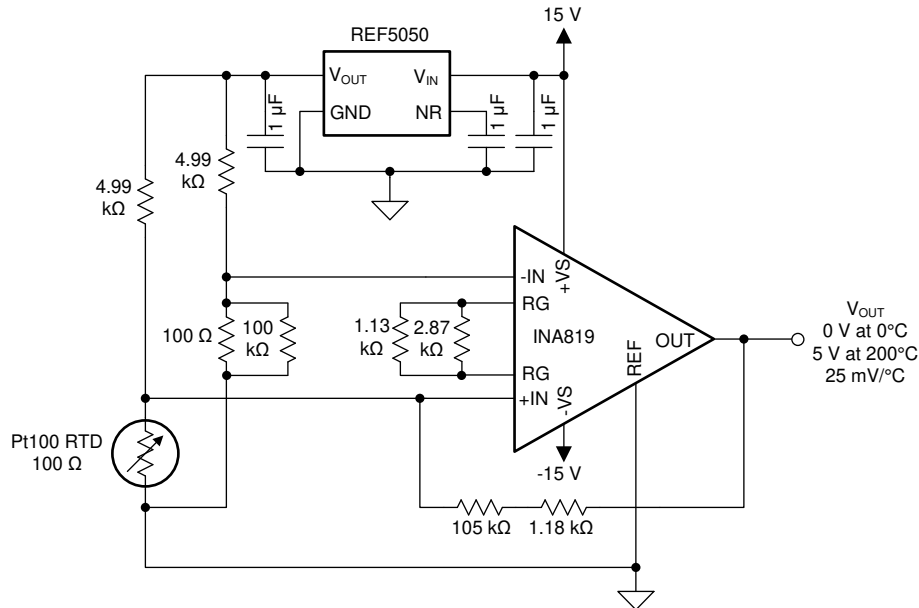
15 V

REF5050

$V_{OUT}$

$V_{IN}$

GND

NR

1 µF

1 µF

1 µF

4.99 kΩ

4.99 kΩ

-IN

+VS

RG

100 Ω

100 kΩ

1.13 kΩ

2.87 kΩ

INA819

OUT

REF

RG

+IN

-VS

$V_{OUT}$
0 V at 0°C
5 V at 200°C
25 mV/°C

Pt100 RTD
100 Ω

-15 V

105 kΩ

1.18 kΩ